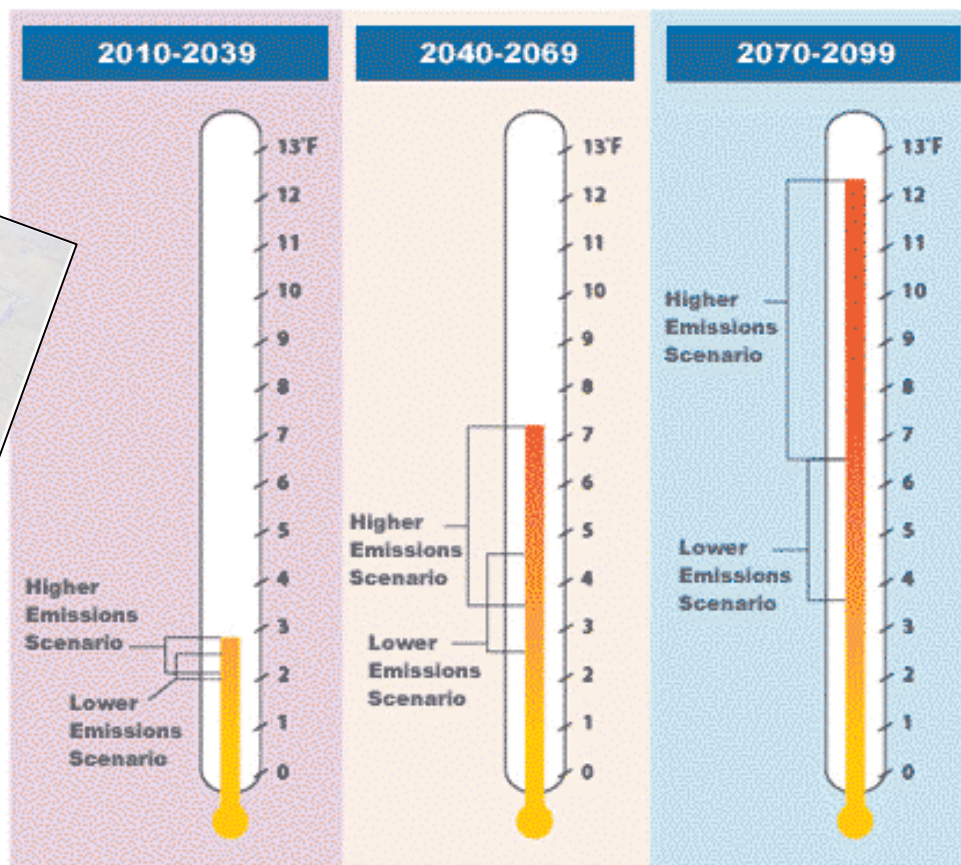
2010-2039

13°F
12
11
10
9
8
7
6
5
4
3
2
1
0

Higher Emissions Scenario

Lower Emissions Scenario

2040-2069

13°F
12
11
10
9
8
7
6
5
4
3
2
1
0

Higher Emissions Scenario

Lower Emissions Scenario

2070-2099

13°F
12
11
10
9
8
7
6
5
4
3
2
1
0

Higher Emissions Scenario

Lower Emissions Scenario